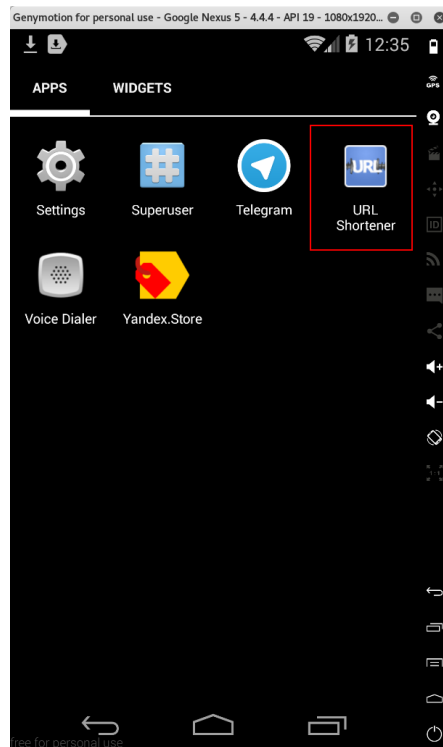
Genymotion for personal use - Google Nexus 5 - 4.4.4 - API 19 - 1080x1920...

12:35

APPS
WIDGETS

Settings
Superuser
Telegram
URL
URL Shortener

Voice Dialer
Yandex.Store

GPS
ID

free for personal use